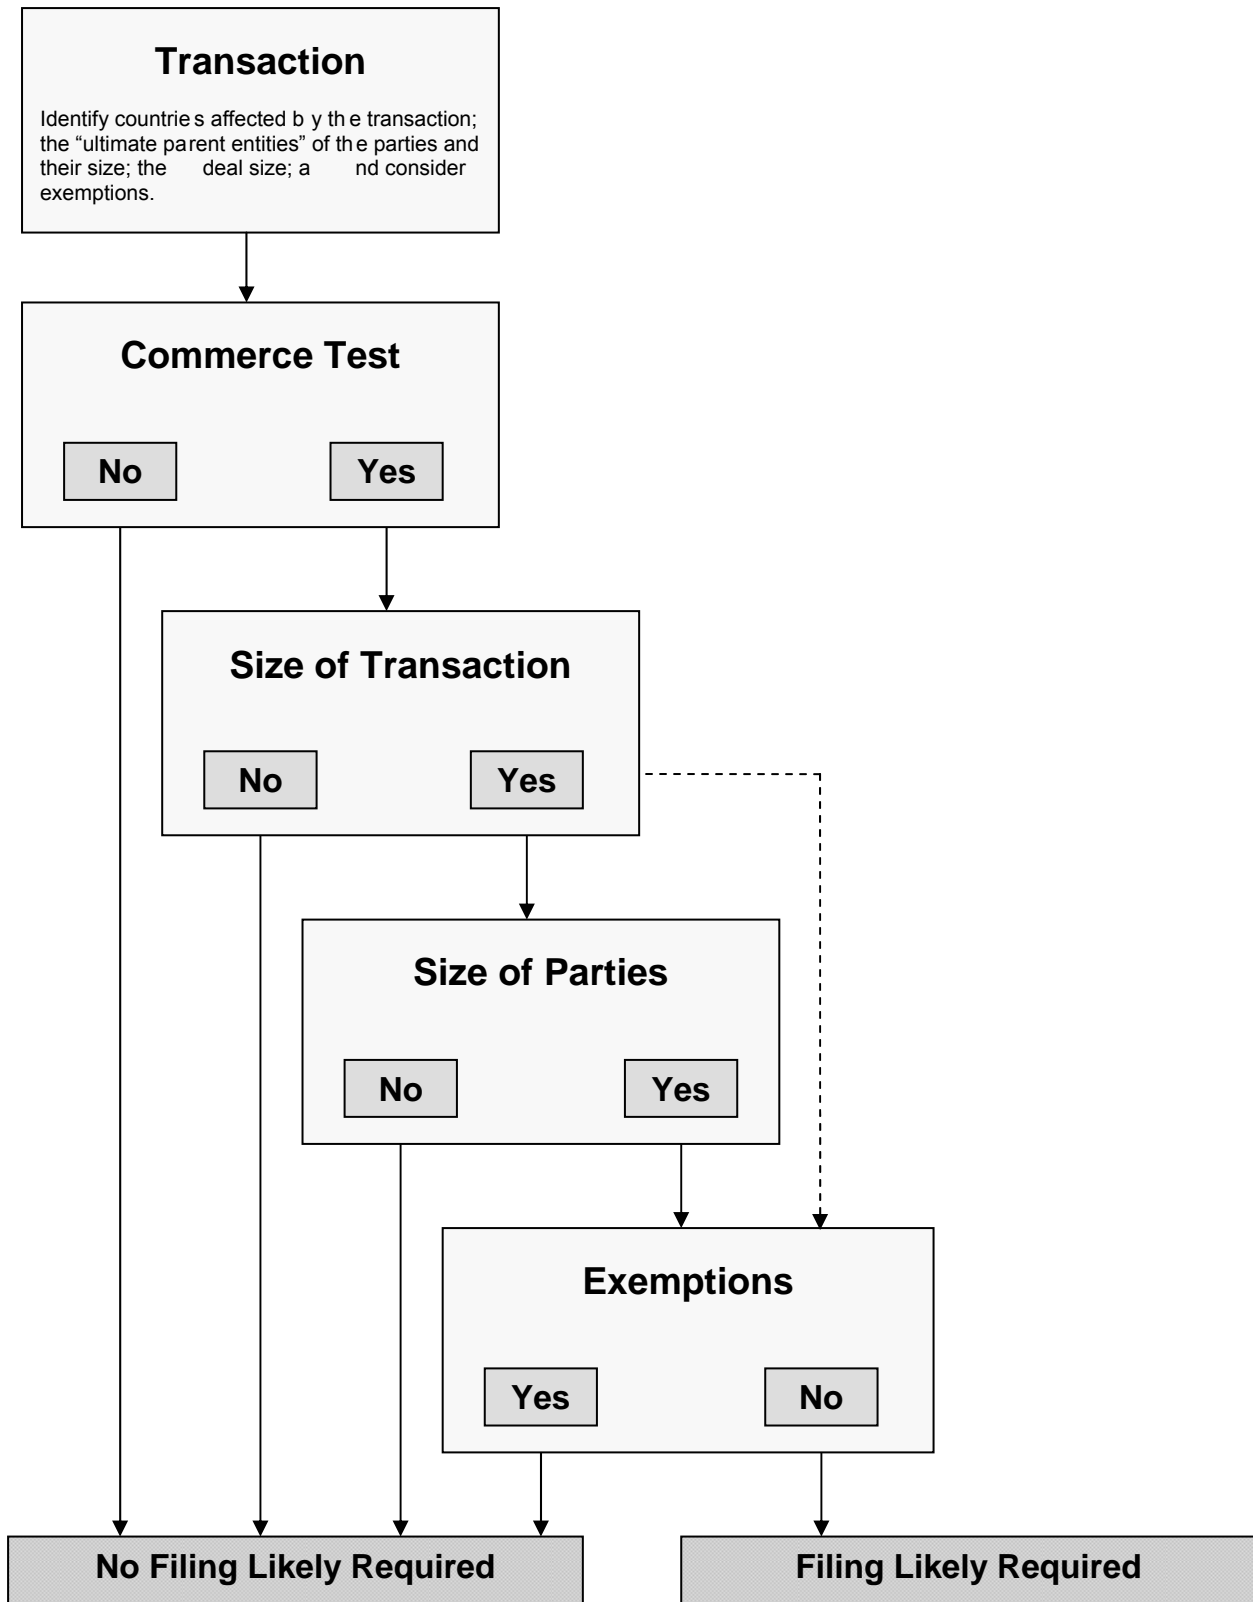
Transaction

Identify countries affected by the transaction; the "ultimate parent entities" of the parties and their size; the deal size; and consider exemptions.

Commerce Test

No

Yes

Size of Transaction

No

Yes

Size of Parties

No

Yes

Exemptions

Yes

No

No Filing Likely Required

Filing Likely Required